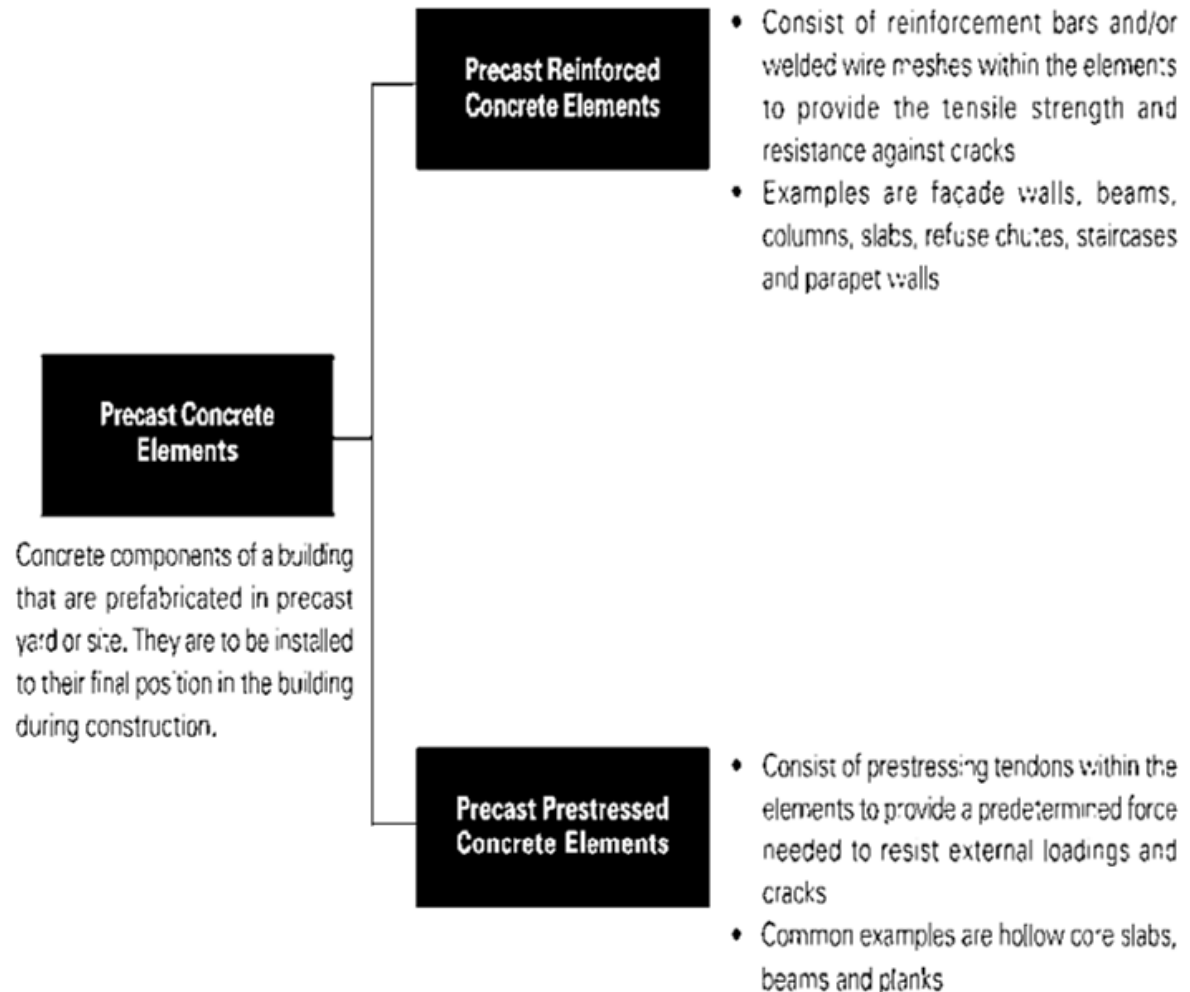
Precast Concrete Elements

Concrete components of a building that are prefabricated in precast yard or site. They are to be installed to their final position in the building during construction.

Precast Reinforced Concrete Elements

• Consist of reinforcement bars and/or welded wire meshes within the elements to provide the tensile strength and resistance against cracks
• Examples are façade walls, beams, columns, slabs, refuse chutes, staircases and parapet walls

Precast Prestressed Concrete Elements

• Consist of prestressing tendons within the elements to provide a predetermined force needed to resist external loadings and cracks
• Common examples are hollow core slabs, beams and planks